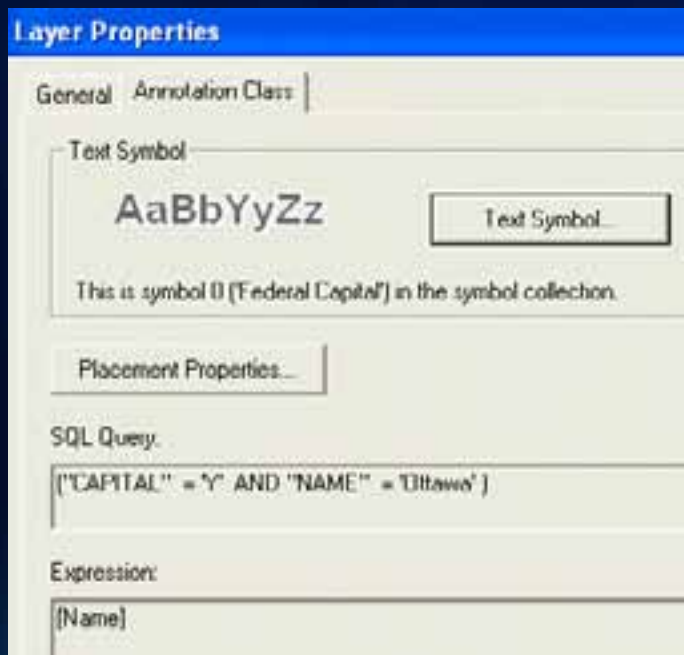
Layer Properties

General | Annotation Class

Text Symbol

AaBbYyZz

Text Symbol...

This is symbol 0 ('Federal Capital') in the symbol collection.

Placement Properties...

SQL Query:

("CAPITAL" = 'Y' AND "NAME" = 'Ottawa' )

Expression:

[Name]